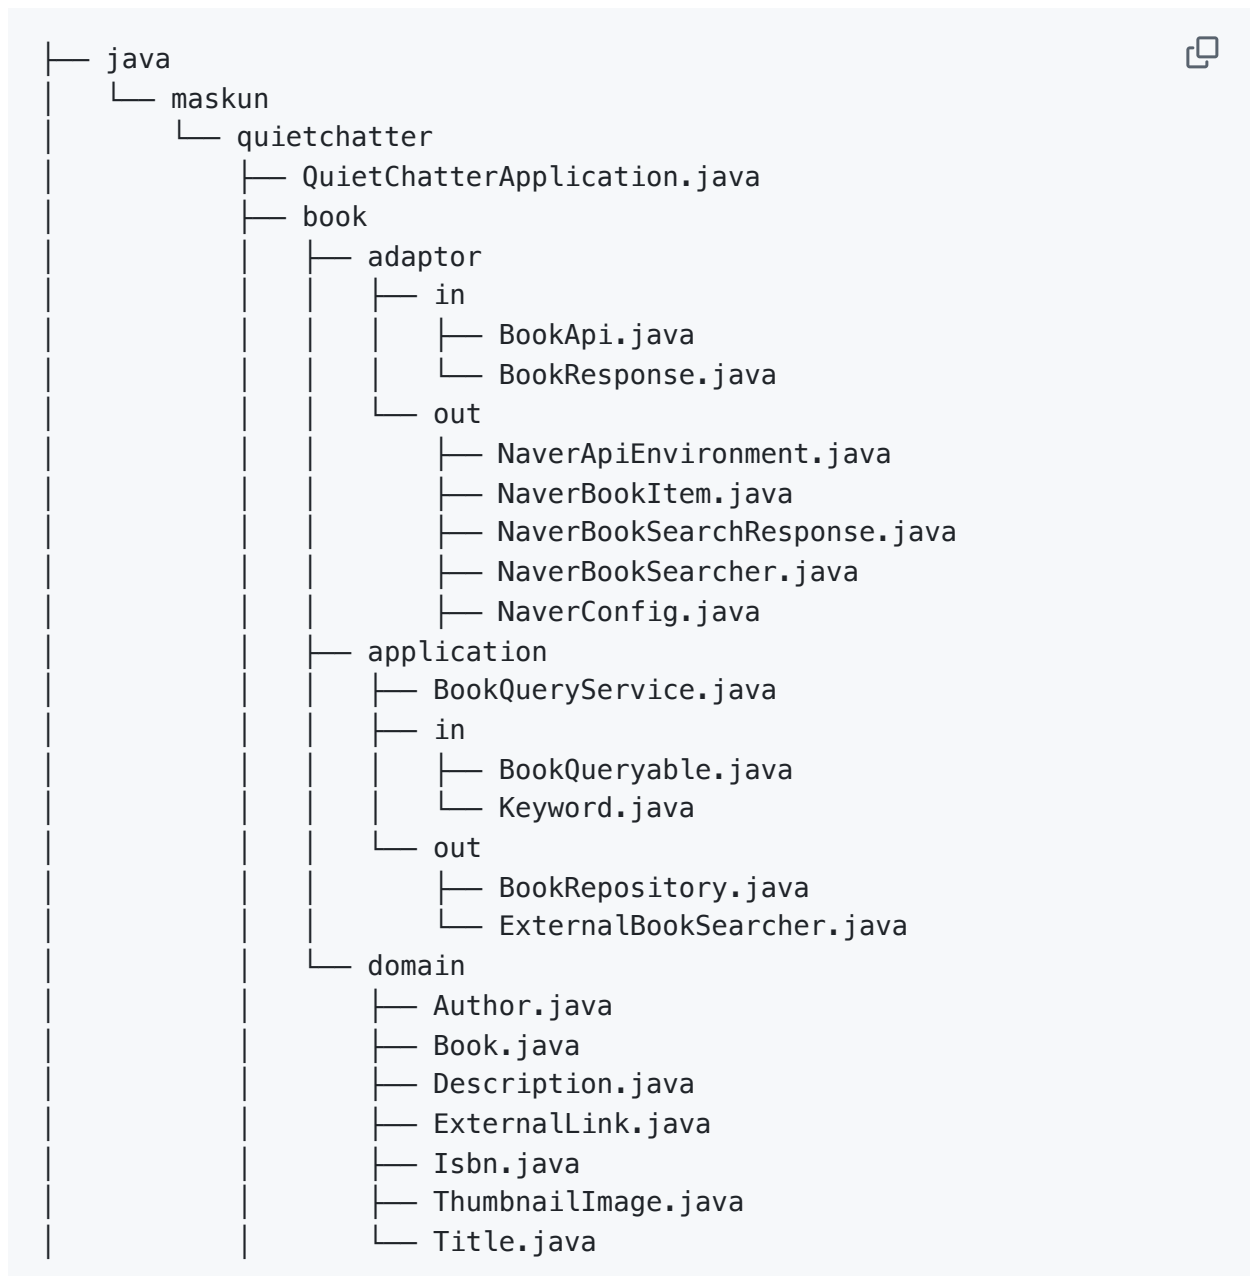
├── java
│   └── maskun
│       └── quietchatter
│           ├── QuietChatterApplication.java
│           ├── book
│           │   ├── adaptor
│           │   │   ├── in
│           │   │   │   ├── BookApi.java
│           │   │   │   └── BookResponse.java
│           │   │   └── out
│           │   │       ├── NaverApiEnvironment.java
│           │   │       ├── NaverBookItem.java
│           │   │       ├── NaverBookSearchResponse.java
│           │   │       ├── NaverBookSearcher.java
│           │   │       ├── NaverConfig.java
│           │   ├── application
│           │   │   ├── BookQueryService.java
│           │   │   ├── in
│           │   │   │   ├── BookQueryable.java
│           │   │   │   └── Keyword.java
│           │   │   └── out
│           │   │       ├── BookRepository.java
│           │   │       └── ExternalBookSearcher.java
│           │   └── domain
│           │       ├── Author.java
│           │       ├── Book.java
│           │       ├── Description.java
│           │       ├── ExternalLink.java
│           │       ├── Isbn.java
│           │       ├── ThumbnailImage.java
│           │       └── Title.java
│           │